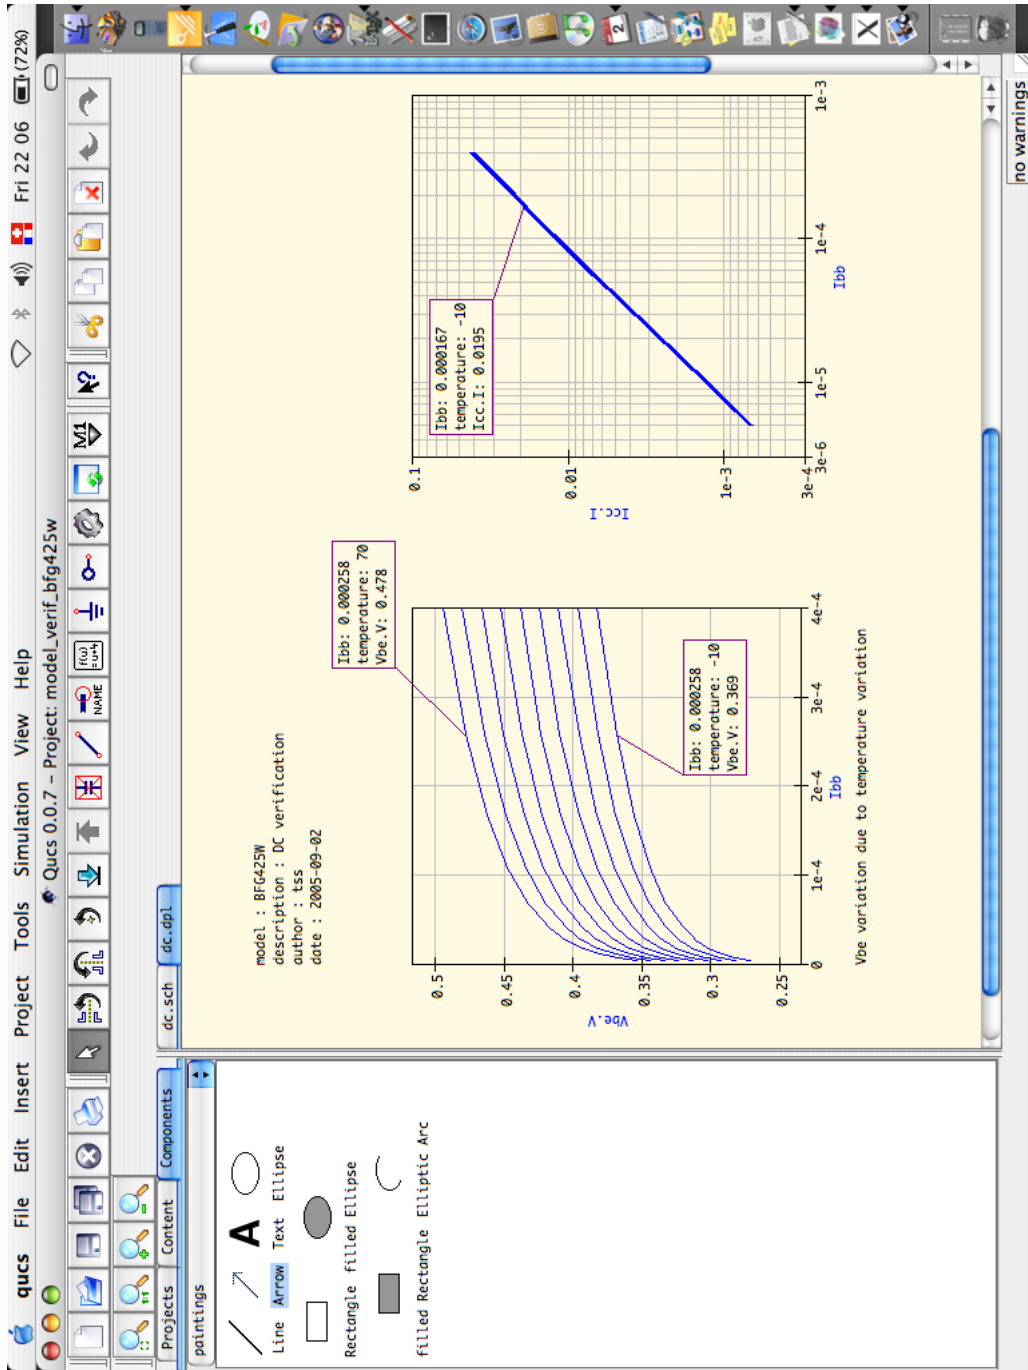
qucs File Edit Insert Project Tools Simulation View Help

Fri 22 06 (72%)

Qucs 0.0.7 - Project: model_verif_bfg425w

Projects Content Components

dc.sch dc.dpl

paintings

Line Arrow Text Ellipse

Rectangle filled Ellipse

filled Rectangle Elliptic Arc

model : BFG425W
description : DC verification
author : tss
date : 2005-09-02

Ibb: 0.000258
temperature: 70
Vbe.V: 0.478

Ibb: 0.000258
temperature: -10
Vbe.V: 0.369

Vbe.V

0.5
0.45
0.4
0.35
0.3
0.25

0 1e-4 2e-4 3e-4 4e-4

Ibb

Vbe variation due to temperature variation

Ibb: 0.000167
temperature: -10
Icc.I: 0.0195

Icc.I

0.1
0.01
1e-3
3e-4

3e-6 1e-5 1e-4 1e-3

Ibb

no warnings